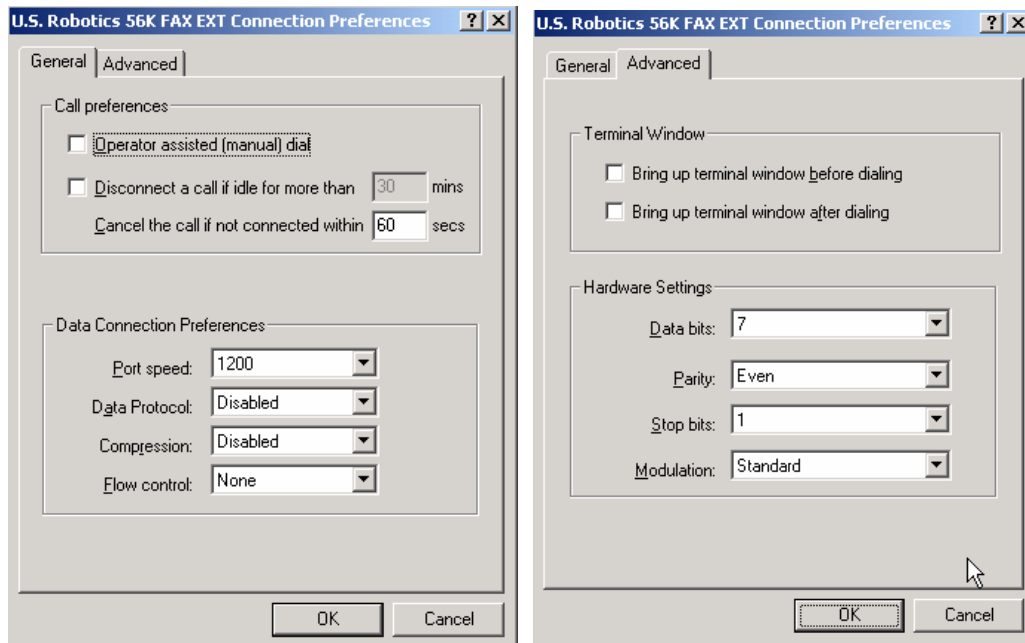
U.S. Robotics 56K FAX EXT Connection Preferences ? X

General | Advanced

Call preferences

Operator assisted (manual) dial

Disconnect a call if idle for more than 30 mins

Cancel the call if not connected within 60 secs

Data Connection Preferences

Port speed: 1200

Data Protocol: Disabled

Compression: Disabled

Flow control: None

OK Cancel

U.S. Robotics 56K FAX EXT Connection Preferences ? X

General | Advanced

Terminal Window

Bring up terminal window before dialing

Bring up terminal window after dialing

Hardware Settings

Data bits: 7

Parity: Even

Stop bits: 1

Modulation: Standard

OK Cancel